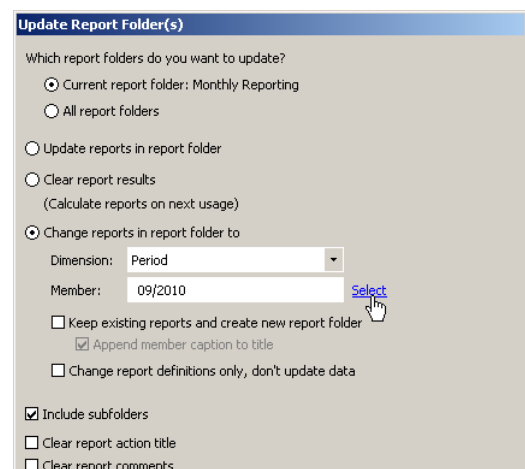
Update Report Folder(s)

Which report folders do you want to update?

Current report folder: Monthly Reporting

All report folders

Update reports in report folder

Clear report results

(Calculate reports on next usage)

Change reports in report folder to

Dimension: Period

Member: 09/2010 Select

Keep existing reports and create new report folder

Append member caption to title

Change report definitions only, don't update data

Include subfolders

Clear report action title

Clear report comments